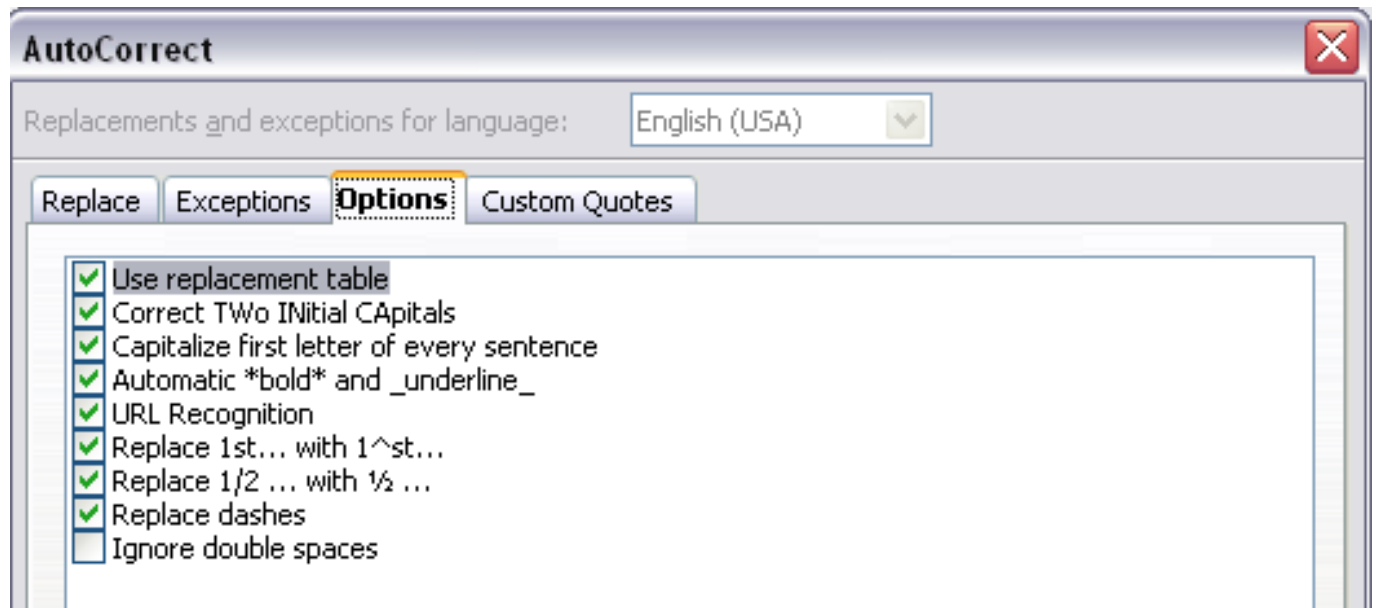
AutoCorrect

Replacements and exceptions for language: English (USA)

Replace | Exceptions | Options | Custom Quotes

Use replacement table
Correct TWo INitial CApitals
Capitalize first letter of every sentence
Automatic *bold* and _underline_
URL Recognition
Replace 1st... with 1^st...
Replace 1/2 ... with ½ ...
Replace dashes
Ignore double spaces